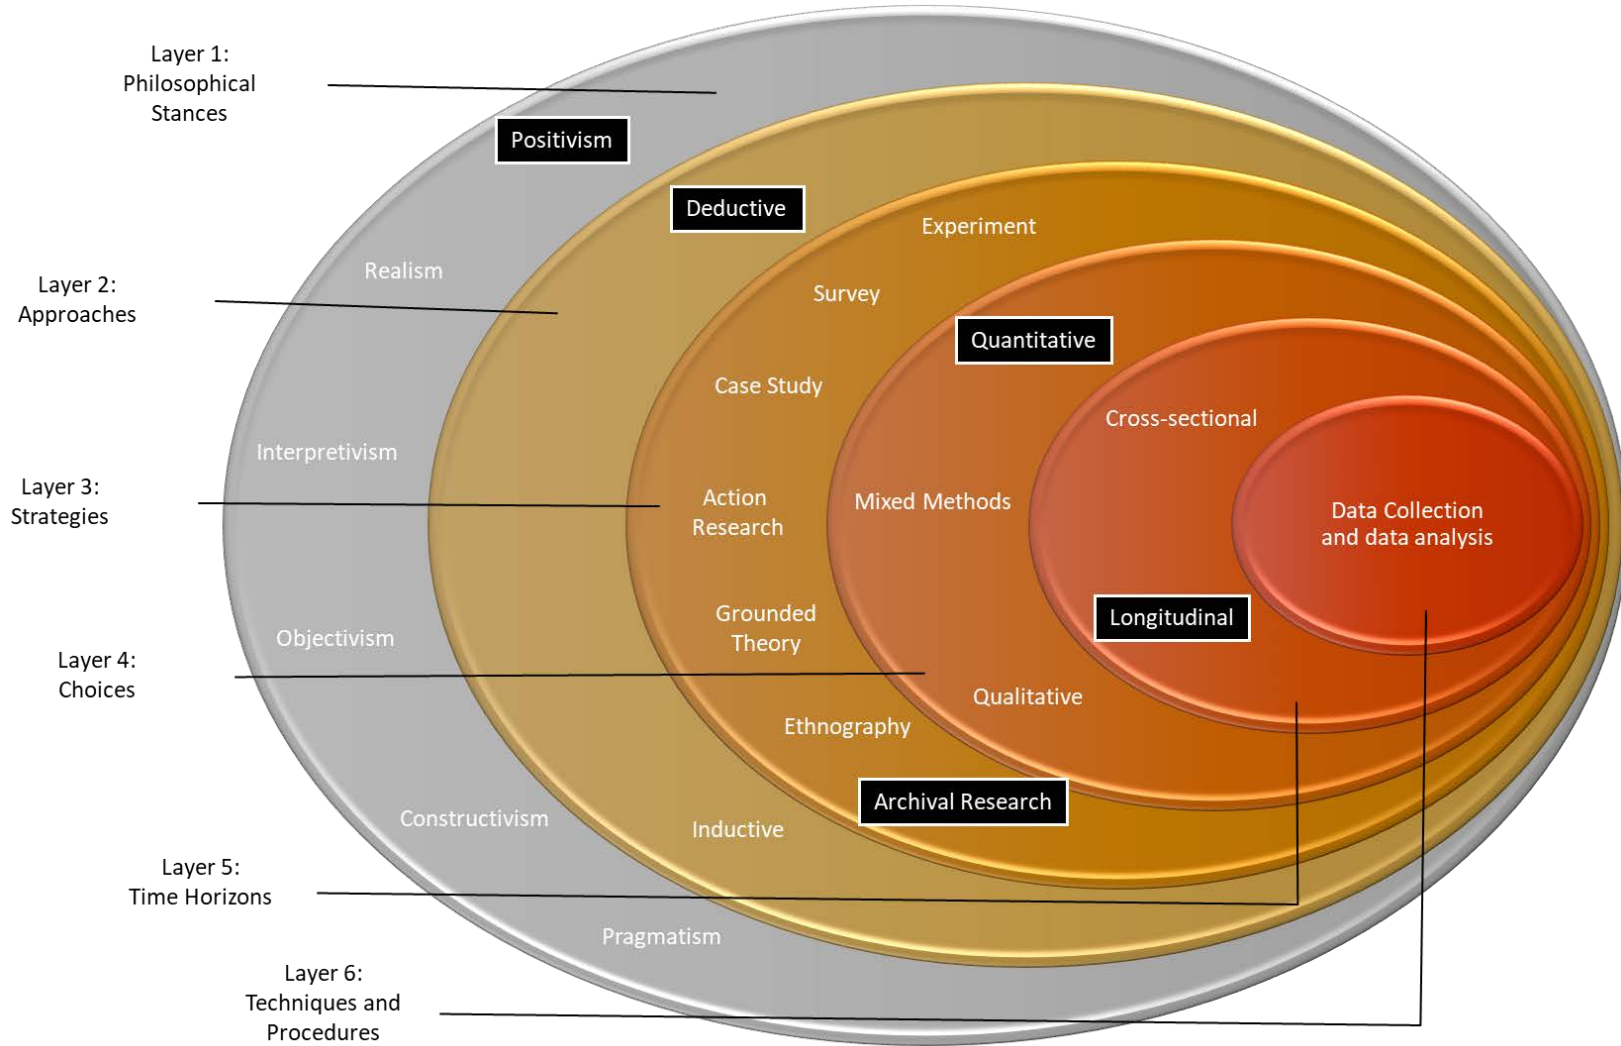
Layer 1: Philosophical Stances

Positivism

Deductive

Experiment

Realism

Layer 2: Approaches

Survey

Quantitative

Case Study

Cross-sectional

Interpretivism

Layer 3: Strategies

Action Research

Mixed Methods

Data Collection and data analysis

Grounded Theory

Longitudinal

Objectivism

Layer 4: Choices

Qualitative

Ethnography

Archival Research

Constructivism

Inductive

Layer 5: Time Horizons

Pragmatism

Layer 6: Techniques and Procedures